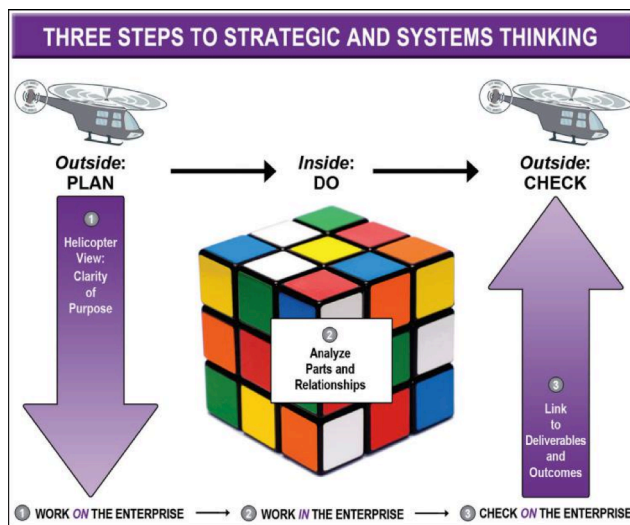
THREE STEPS TO STRATEGIC AND SYSTEMS THINKING

Outside: PLAN

Inside: DO

Outside: CHECK

1
Helicopter View: Clarity of Purpose

2
Analyze Parts and Relationships

3
Link to Deliverables and Outcomes

1 WORK ON THE ENTERPRISE → 2 WORK IN THE ENTERPRISE → 3 CHECK ON THE ENTERPRISE